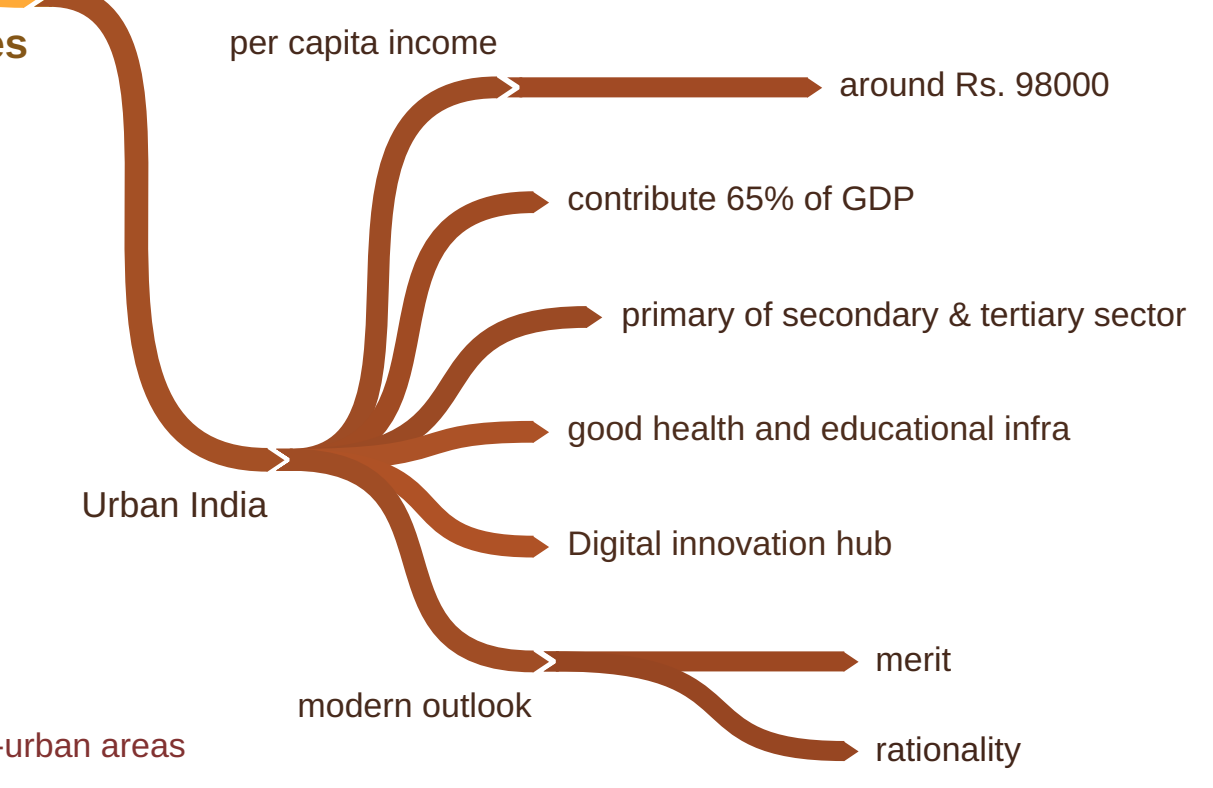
es

per capita income

around Rs. 98000

contribute 65% of GDP

primary of secondary & tertiary sector

good health and educational infra

Urban India

Digital innovation hub

merit

modern outlook

-urban areas

rationality